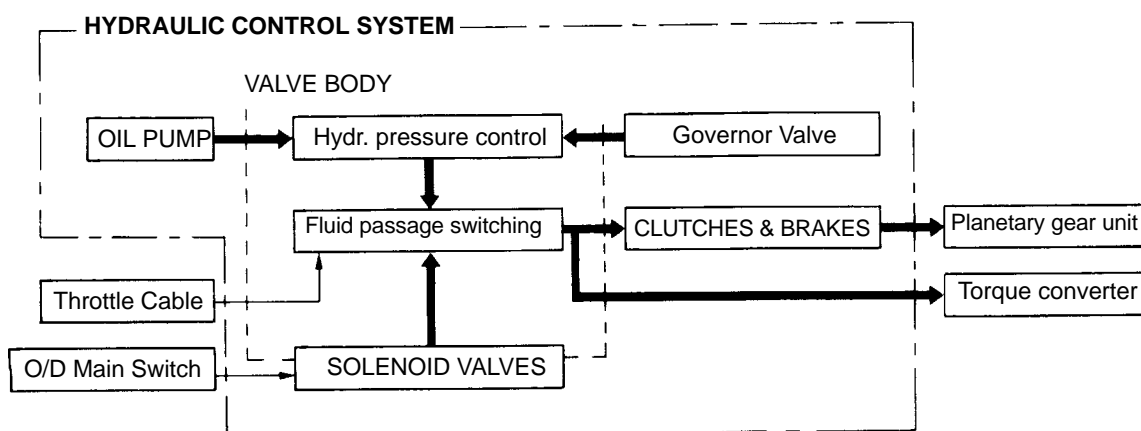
HYDRAULIC CONTROL SYSTEM

VALVE BODY

OIL PUMP

Hydr. pressure control

Governor Valve

Fluid passage switching

CLUTCHES & BRAKES

Planetary gear unit

Throttle Cable

Torque converter

O/D Main Switch

SOLENOID VALVES